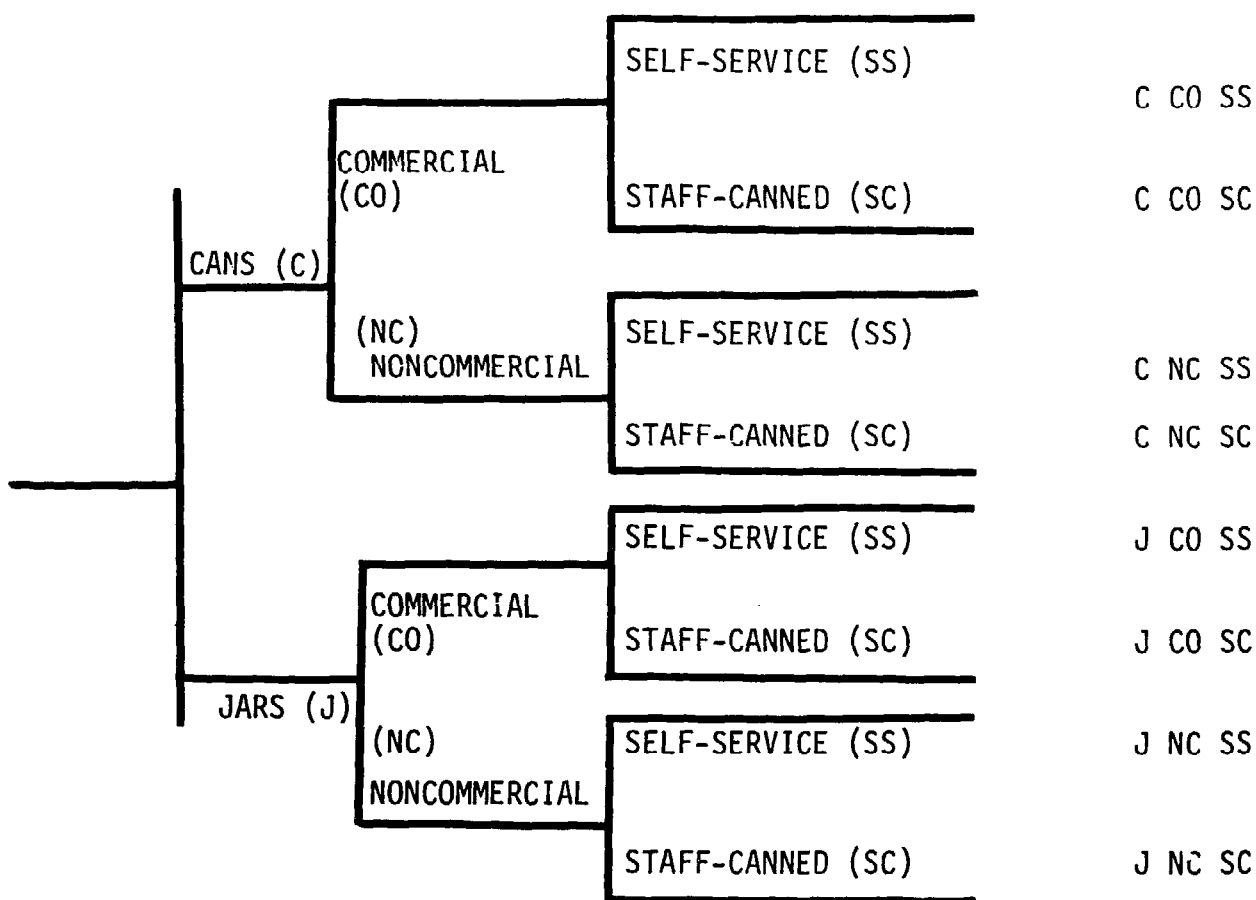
CANS (C)

COMMERCIAL (CO)

SELF-SERVICE (SS)

C CO SS

STAFF-CANNED (SC)

C CO SC

(NC) NONCOMMERCIAL

SELF-SERVICE (SS)

C NC SS

STAFF-CANNED (SC)

C NC SC

JARS (J)

COMMERCIAL (CO)

SELF-SERVICE (SS)

J CO SS

STAFF-CANNED (SC)

J CO SC

(NC) NONCOMMERCIAL

SELF-SERVICE (SS)

J NC SS

STAFF-CANNED (SC)

J NC SC